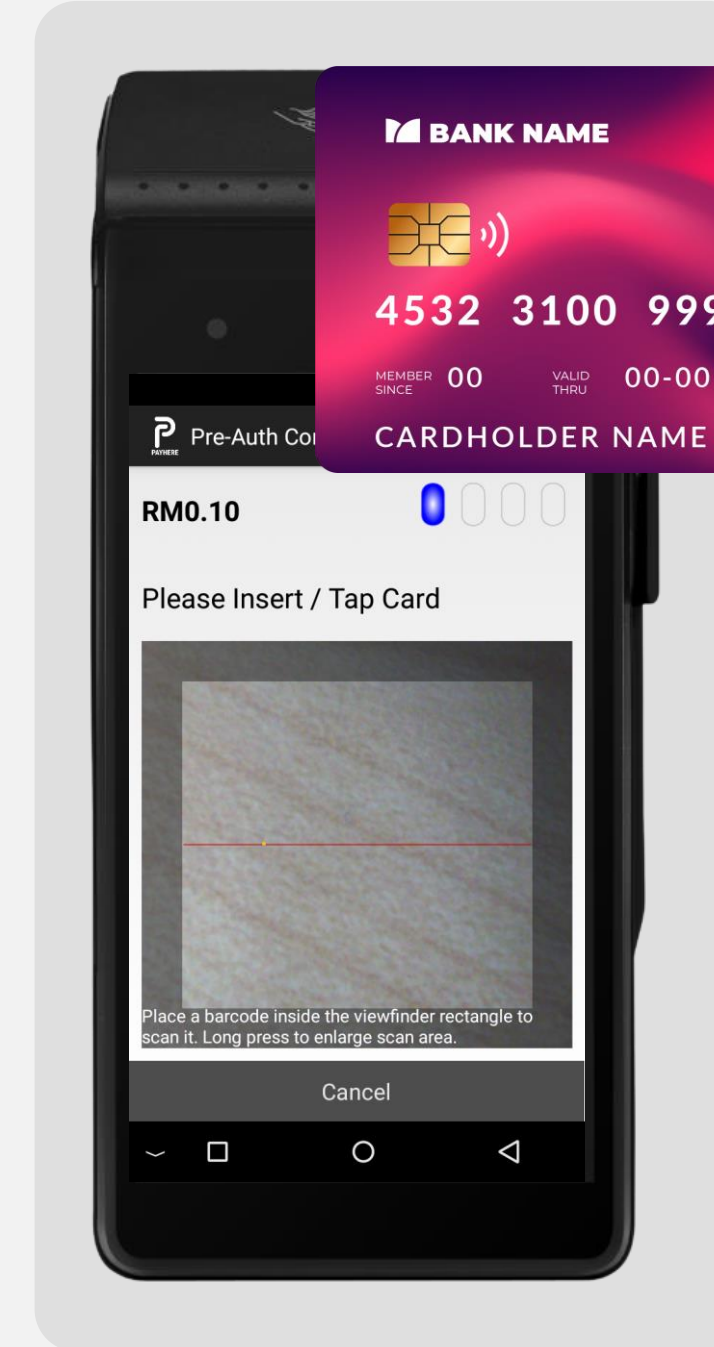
BANK NAME

4532 3100 999

MEMBER SINCE 00

VALID THRU 00-00

CARDHOLDER NAME

PAYHERE

Pre-Auth Co

RM0.10

Please Insert / Tap Card

Place a barcode inside the viewfinder rectangle to scan it. Long press to enlarge scan area.

Cancel